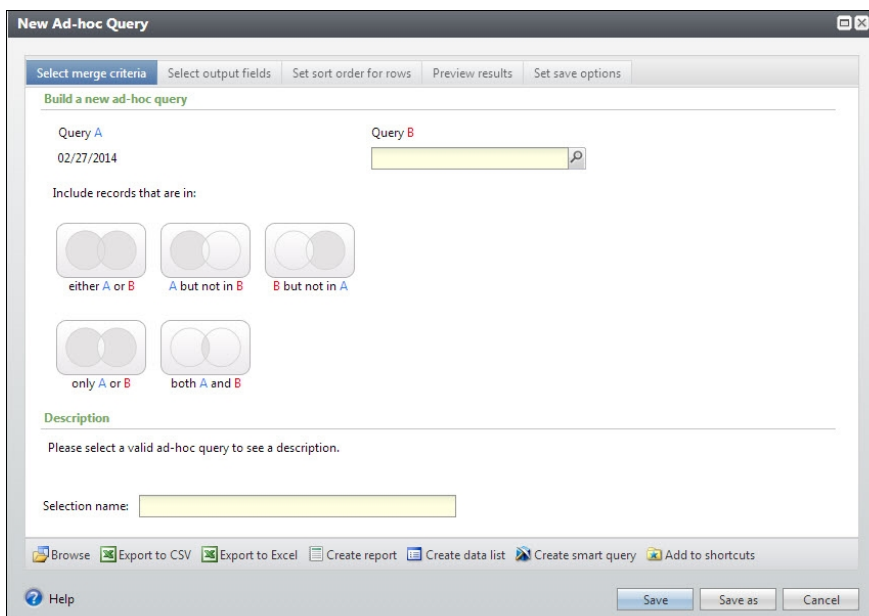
New Ad-hoc Query

Select merge criteria | Select output fields | Set sort order for rows | Preview results | Set save options

Build a new ad-hoc query

Query A
02/27/2014

Query B

Include records that are in:

either A or B
A but not in B
B but not in A
only A or B
both A and B

Description

Please select a valid ad-hoc query to see a description.

Selection name:

Browse | Export to CSV | Export to Excel | Create report | Create data list | Create smart query | Add to shortcuts

Help

Save | Save as | Cancel